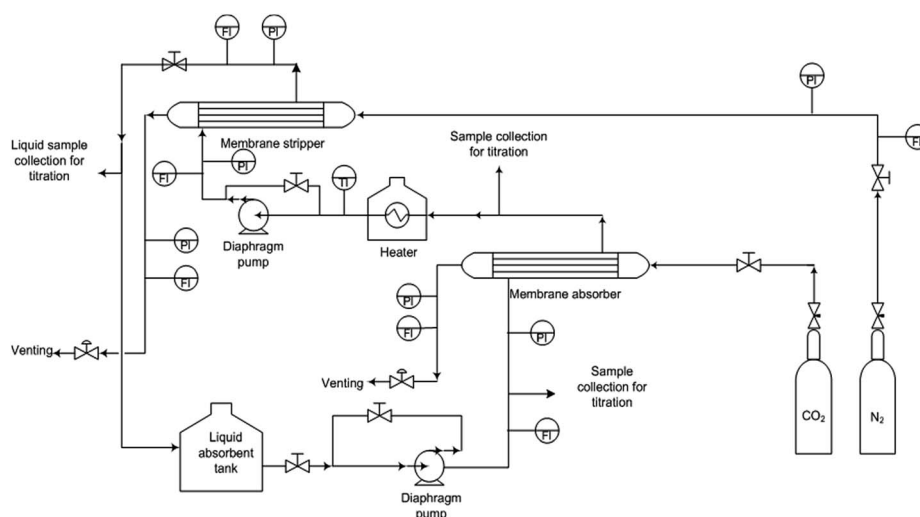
FI PI

PI

Liquid sample collection for titration

Membrane stripper

FI

Sample collection for titration

FI PI

TI

Diaphragm pump

Heater

PI

FI

PI

FI

Membrane absorber

PI

Venting

Venting

Sample collection for titration

FI

Liquid absorbent tank

Diaphragm pump

$CO_2$

$N_2$